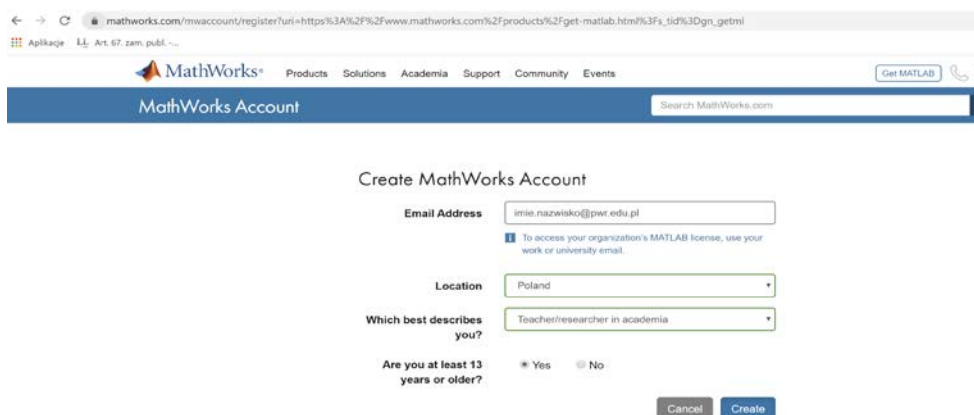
mathworks.com/mwaccount/register?uri=https%3A%2F%2Fwww.mathworks.com%2Fproducts%2Fget-matlab.html%3Fs_tid%3Dgn_getml

Aplikacje Art. 67. zam. publ. -...

MathWorks® Products Solutions Academia Support Community Events Get MATLAB

MathWorks Account

Search MathWorks.com

Create MathWorks Account

Email Address imie.nazwisko@pwr.edu.pl

To access your organization's MATLAB license, use your work or university email.

Location Poland

Which best describes you? Teacher/researcher in academia

Are you at least 13 years or older? Yes No

Cancel Create